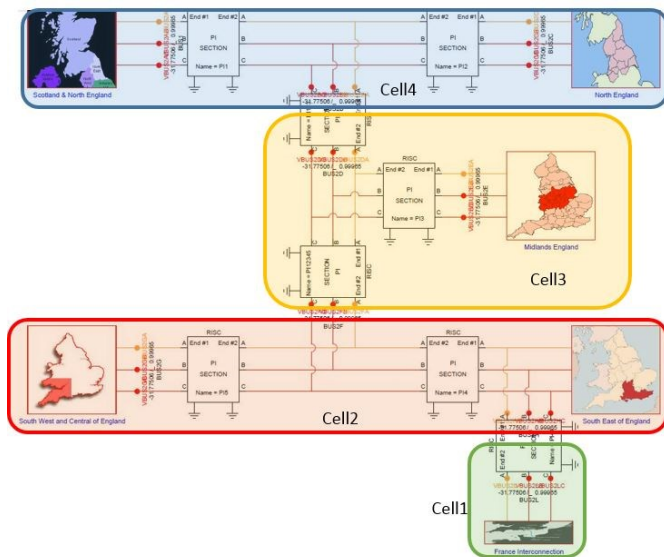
Scotland & North England

End #1 End #2 A
PI
SECTION
Name = PI1

End #2 End #1 A
PI
SECTION
Name = PI2

North England

Cell4

-31.77506 0.99865
BUS2D

RISC
End #2 End #1 A
PI
SECTION
Name = PI3

BUS2E

Midlands England

Cell3

BUS2F

RISC
End #1 End #2 A
PI
SECTION
Name = PI5

BUS2G

RISC
End #2 End #1 A
PI
SECTION
Name = PI4

South West and Central of England

Cell2

South East of England

-31.77506 0.99865
BUS2L

Cell1

France Interconnection